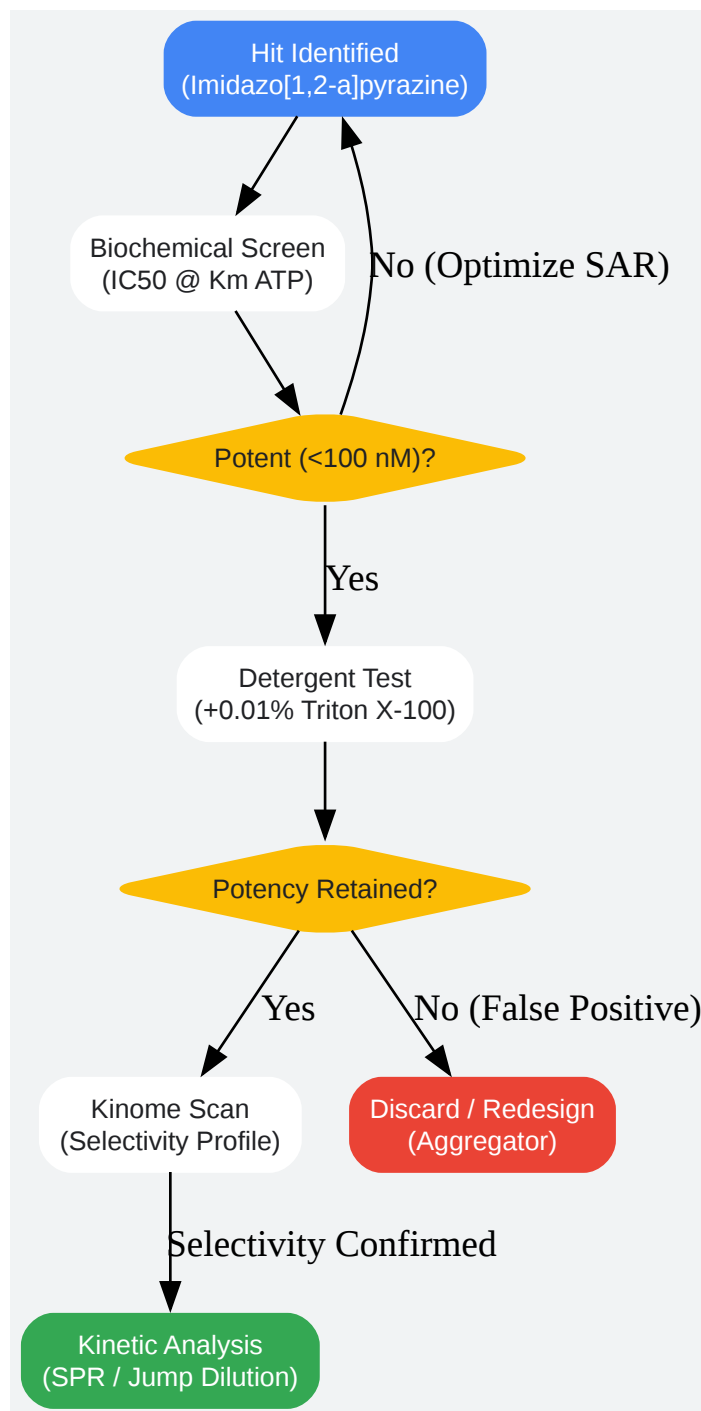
Hit Identified
(Imidazo[1,2-a]pyrazine)

Biochemical Screen
(IC50 @ Km ATP)

No (Optimize SAR)

Potent (<100 nM)?

Yes

Detergent Test
(+0.01% Triton X-100)

Potency Retained?

Yes

No (False Positive)

Kinome Scan
(Selectivity Profile)

Discard / Redesign
(Aggregator)

Selectivity Confirmed

Kinetic Analysis
(SPR / Jump Dilution)